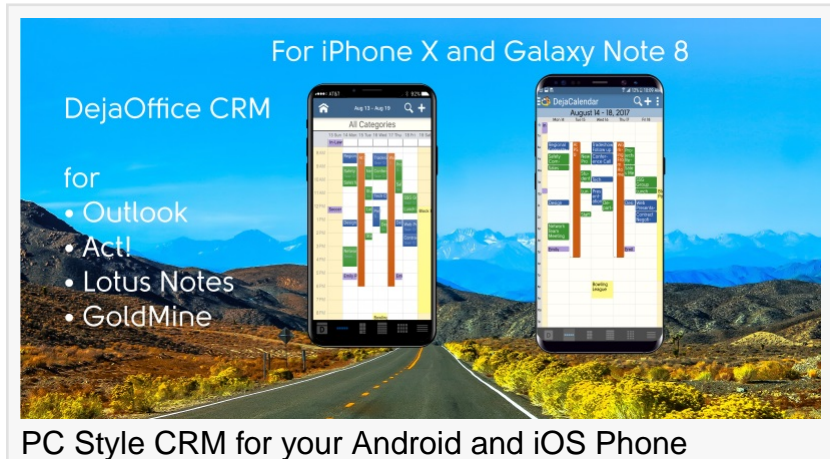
For iPhone X and Galaxy Note 8

DejaOffice CRM

for
• Outlook
• Act!
• Lotus Notes
• GoldMine

Aug 13 – Aug 19

All Categories

DejaCalendar

August 14 - 18, 2017

PC Style CRM for your Android and iOS Phone